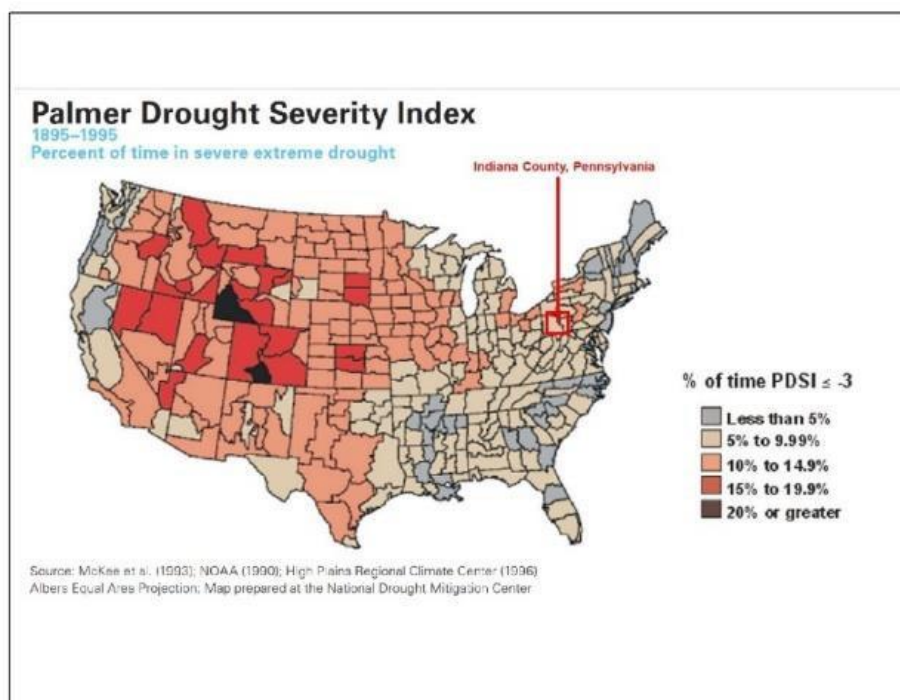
Palmer Drought Severity Index
1895–1995
Percent of time in severe extreme drought

Indiana County, Pennsylvania

% of time PDSI $\leq$ -3

Less than 5%
5% to 9.99%
10% to 14.9%
15% to 19.9%
20% or greater

Source: McKee et al. (1993); NOAA (1990); High Plains Regional Climate Center (1996)
Albers Equal Area Projection; Map prepared at the National Drought Mitigation Center